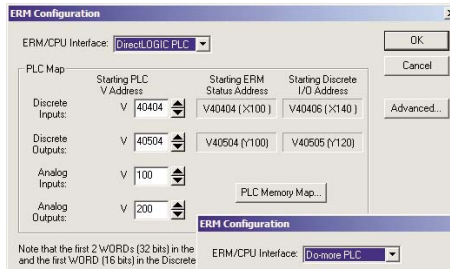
ERM Configuration

ERM/CPU Interface: DirectLOGIC PLC

OK

Cancel

PLC Map

Starting PLC V Address

Starting ERM Status Address

Starting Discrete I/O Address

Discrete Inputs: V 40404

V40404 (X100)

V40406 (X140)

Advanced...

Discrete Outputs: V 40504

V40504 (Y100)

V40505 (Y120)

Analog Inputs: V 100

Analog Outputs: V 200

PLC Memory Map...

Note that the first 2 WORDs (32 bits) in the and the first WORD (16 bits) in the Discrete

ERM Configuration

ERM/CPU Interface: Do-more PLC